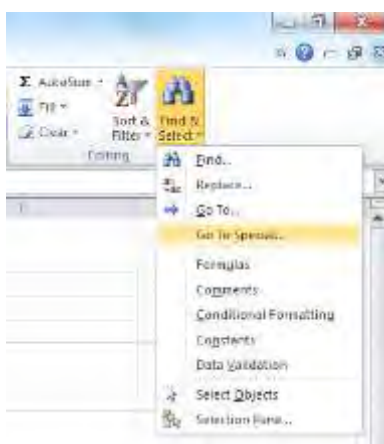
Σ AutoSum ▾
Fill ▾
Clear ▾
Sort & Filter ▾
Find & Select ▾
Editing

Find...
Replace...
Go To...
Go To Special...
Formulas
Comments
Conditional Formatting
Constants
Data Validation
Select Objects
Selection Pane...